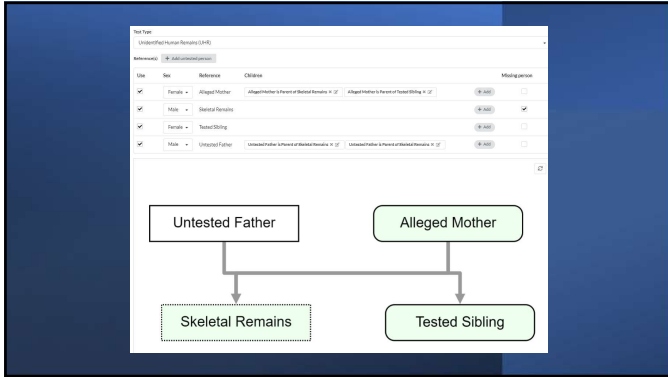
Test Type

Unidentified Human Remains (UHR)

Reference(s) + Add untested person

| Use | Sex | Reference | Children | | Missing person |
|---|---|---|---|---|---|
| ✔ | Female | Alleged Mother | Alleged Mother is Parent of Skeletal Remains ✕ Alleged Mother is Parent of Tested Sibling ✕ | + Add | |
| ✔ | Male | Skeletal Remains | | + Add | ✔ |
| ✔ | Female | Tested Sibling | | + Add | |
| ✔ | Male | Untested Father | Untested Father is Parent of Skeletal Remains ✕ Untested Father is Parent of Skeletal Remains ✕ | + Add | |

Untested Father

Alleged Mother

Skeletal Remains

Tested Sibling